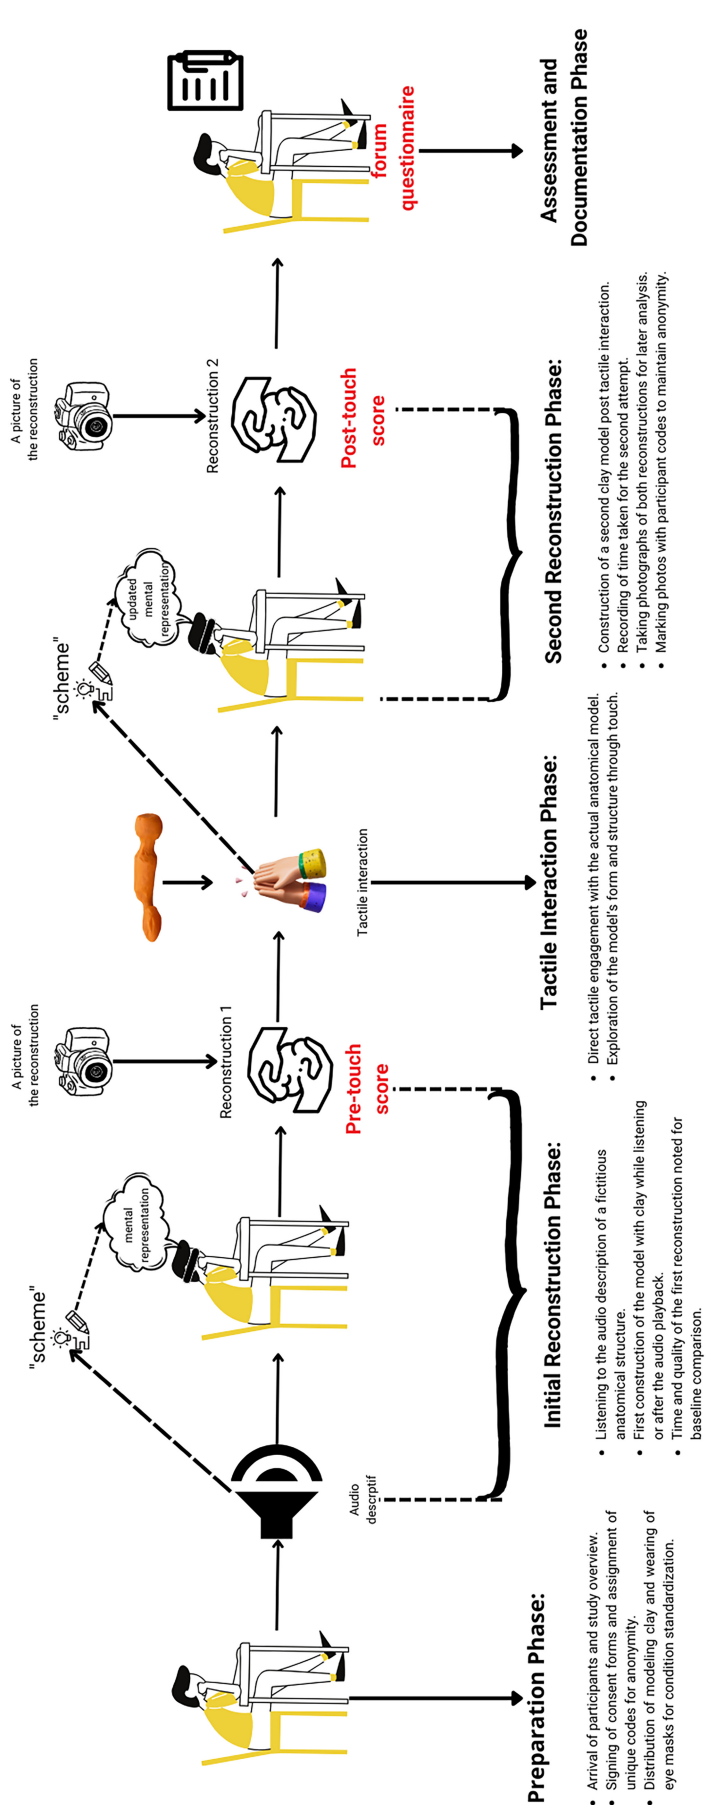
Preparation Phase:
- Arrival of participants and study overview.
- Signing of consent forms and assignment of unique codes for anonymity.
- Distribution of modeling clay and wearing of eye masks for condition standardization.

Audio descrptif

"scheme"

mental representation

A picture of the reconstruction

Reconstruction 1

Pre-touch score

Initial Reconstruction Phase:
- Listening to the audio description of a fictitious anatomical structure.
- First construction of the model with clay while listening or after the audio playback.
- Time and quality of the first reconstruction noted for baseline comparison.

Tactile interaction

Tactile Interaction Phase:
- Direct tactile engagement with the actual anatomical model.
- Exploration of the model's form and structure through touch.

"scheme"

updated mental representation

A picture of the reconstruction

Reconstruction 2

Post-touch score

Second Reconstruction Phase:
- Construction of a second clay model post tactile interaction.
- Recording of time taken for the second attempt.
- Taking photographs of both reconstructions for later analysis.
- Marking photos with participant codes to maintain anonymity.

forum questionnaire

Assessment and Documentation Phase